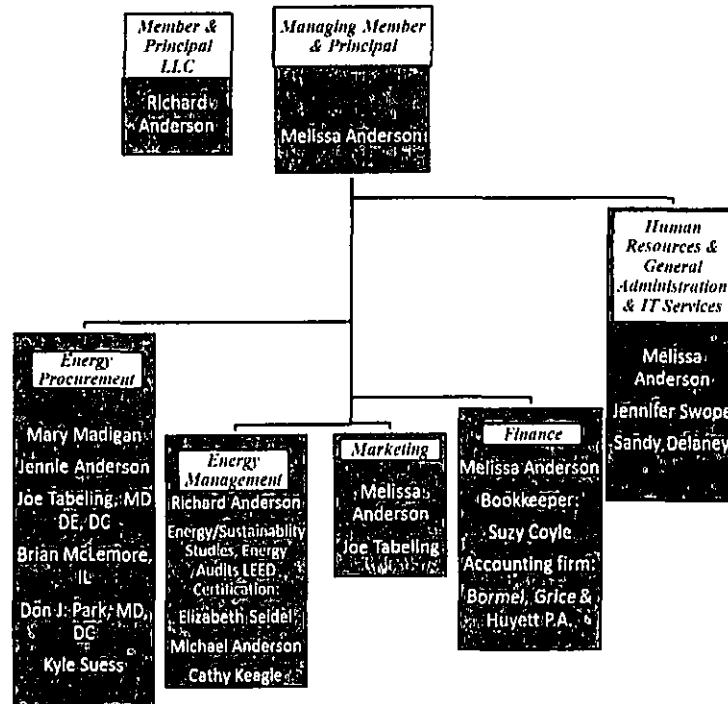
Member & Principal LLC

Richard Anderson

Managing Member & Principal

Melissa Anderson

Human Resources & General Administration & IT Services

Melissa Anderson

Jennifer Swope

Sandy Delaney

Energy Procurement

Mary Madigan

Jennie Anderson

Joe Tabeling, MD DE, DC

Brian McLemore, IL

Don J. Park, MD, DC

Kyle Suess

Energy Management

Richard Anderson

Energy/Sustainablity Studies, Energy Audits LEED Certification:

Elizabeth Seidel

Michael Anderson

Cathy Keagle

Marketing

Melissa Anderson

Joe Tabeling

Finance

Melissa Anderson

Bookkeeper:

Suzy Coyle

Accounting firm:

Bormel, Grice & Huyett P.A.